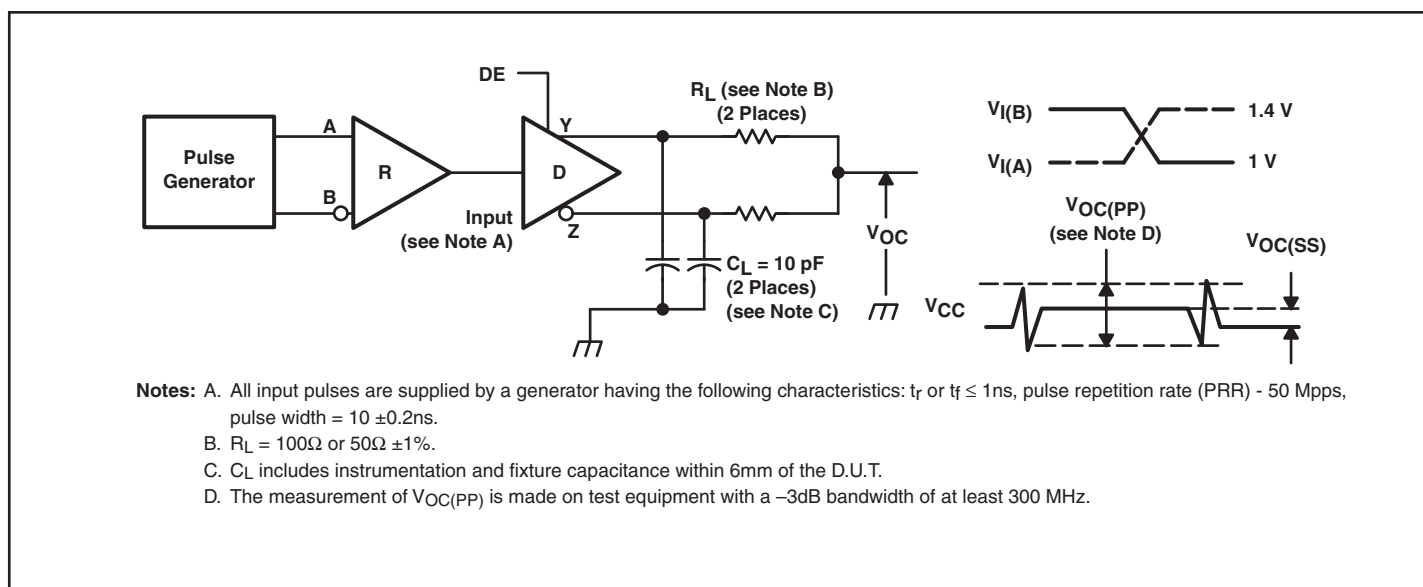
DE

Pulse Generator

A

B

R

D

Y

Z

Input (see Note A)

$R_L$ (see Note B) (2 Places)

$C_L$ = 10 pF (2 Places) (see Note C)

$V_{OC}$

$V_{I(B)}$

$V_{I(A)}$

1.4 V

1 V

$V_{OC(PP)}$ (see Note D)

$V_{OC(SS)}$

$V_{CC}$

Notes: A. All input pulses are supplied by a generator having the following characteristics: $t_r$ or $t_f \leq$ 1ns, pulse repetition rate (PRR) - 50 Mpps, pulse width = 10 ±0.2ns.

B. $R_L$ = 100Ω or 50Ω ±1%.

C. $C_L$ includes instrumentation and fixture capacitance within 6mm of the D.U.T.

D. The measurement of $V_{OC(PP)}$ is made on test equipment with a –3dB bandwidth of at least 300 MHz.